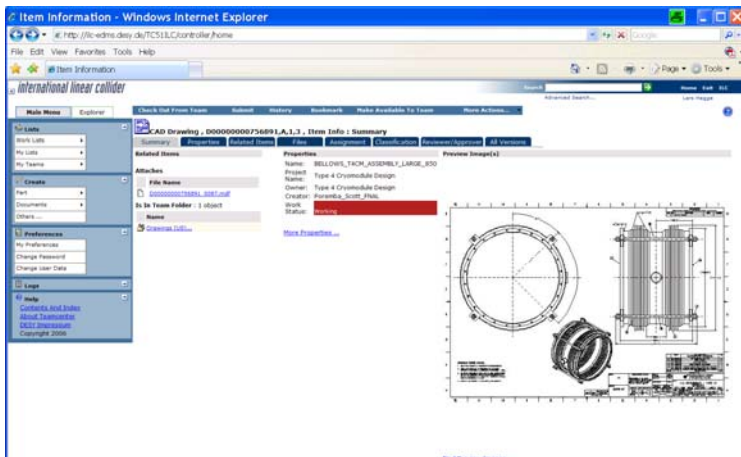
Item Information - Windows Internet Explorer

http://ilc-edms.desy.de/TC51ILC/controller/home

Google

File Edit View Favorites Tools Help

Item Information

Page ▾ Tools ▾

international linear collider

Search

Advanced Search...

Home Exit ILC

Lars Hagge

Main Menu Explorer

Check Out From Team Submit History Bookmark Make Available To Team More Actions...

CAD Drawing , D00000000756891,A,1,3 , Item Info : Summary

Summary Properties Related Items Files Assignment Classification Reviewer/Approver All Versions

Lists

Work Lists

My Lists

My Teams

Create

Part

Documents

Others ...

Preferences

My Preferences

Change Password

Change User Data

Logs

Help

Contents And Index

About Teamcenter

DESY Impressum

Copyright 2006

Related Items

Attaches

File Name

D00000000756891_0087.mdf

Is In Team Folder : 1 object

Name

Drawings (US)...

Properties

Name: BELLOWS_T4CM_ASSEMBLY_LARGE_850

Project Name: Type 4 Cryomodule Design

Owner: Type 4 Cryomodule Design

Creator: Foremba_Scott_FNAL

Work Status: Working

More Properties ...

Preview Image(s)